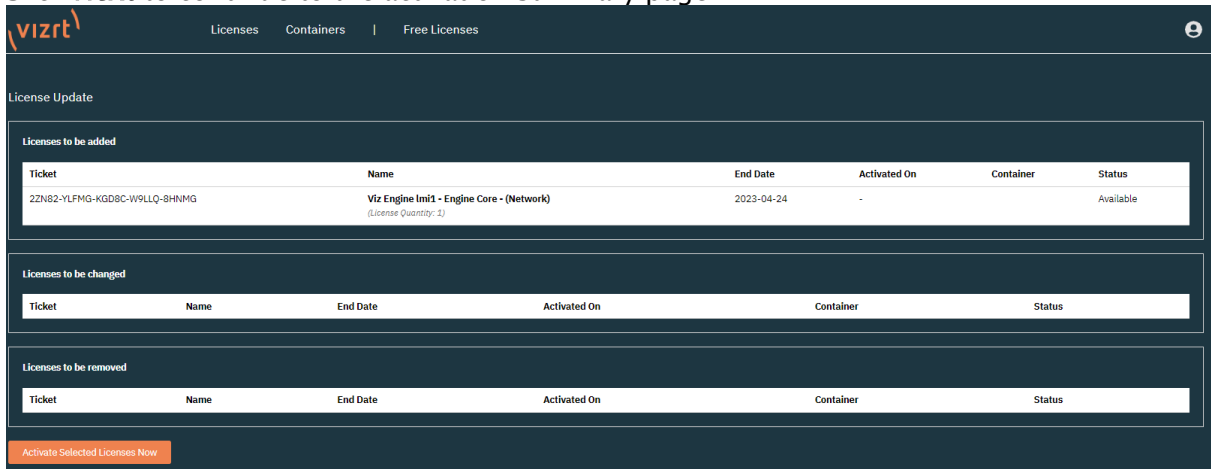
vizrt

Licenses Containers | Free Licenses

License Update

Licenses to be added

| Ticket | Name | End Date | Activated On | Container | Status |
|---|---|---|---|---|---|
| 2ZN82-YLFMG-KGD8C-W9LLQ-8HNMG | Viz Engine lmi1 - Engine Core - (Network) (License Quantity: 1) | 2023-04-24 | - | | Available |

Licenses to be changed

| Ticket | Name | End Date | Activated On | Container | Status |
|---|---|---|---|---|---|

Licenses to be removed

| Ticket | Name | End Date | Activated On | Container | Status |
|---|---|---|---|---|---|

Activate Selected Licenses Now